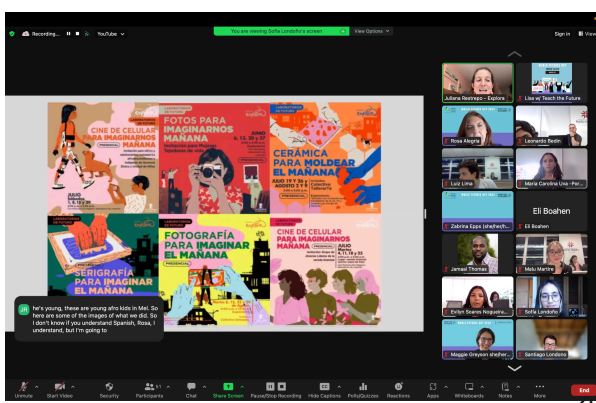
Recording... YouTube

You are viewing Sofia Londoño's screen View Options

Sign in View

CINE DE CELULAR PARA IMAGINARNOS MAÑANA

FOTOS PARA IMAGINARNOS MAÑANA

CERÁMICA PARA MOLDEAR EL MAÑANA

SERIGRAFÍA PARA IMAGINAR EL MAÑANA

FOTOGRAFÍA PARA IMAGINAR EL MAÑANA

CINE DE CELULAR PARA IMAGINARNOS MAÑANA

JR he's young, these are young afro kids in Mel. So here are some of the images of what we did. So I don't know if you understand Spanish, Rosa, I understand, but I'm going to

Juliana Restrepo - Explora

Live w/ Teach the Future

Rosa Alegria

Leonardo Bedin

Luz Lima

Maria Carolina Usa - Por...

Zabrina Epps (she/her/h...

Eli Boahen

Eli Boahen

Jamaal Thomas

Malu Martire

Evilyn Soares Nogueira...

Sofia Londoño

Maggie Greyson she/her...

Santiago Londono

Unmute Start Video Security Participants Chat Share Screen Pause/Stop Recording Hide Captions Polls/Quizzes Reactions Apps Whiteboards Notes More End